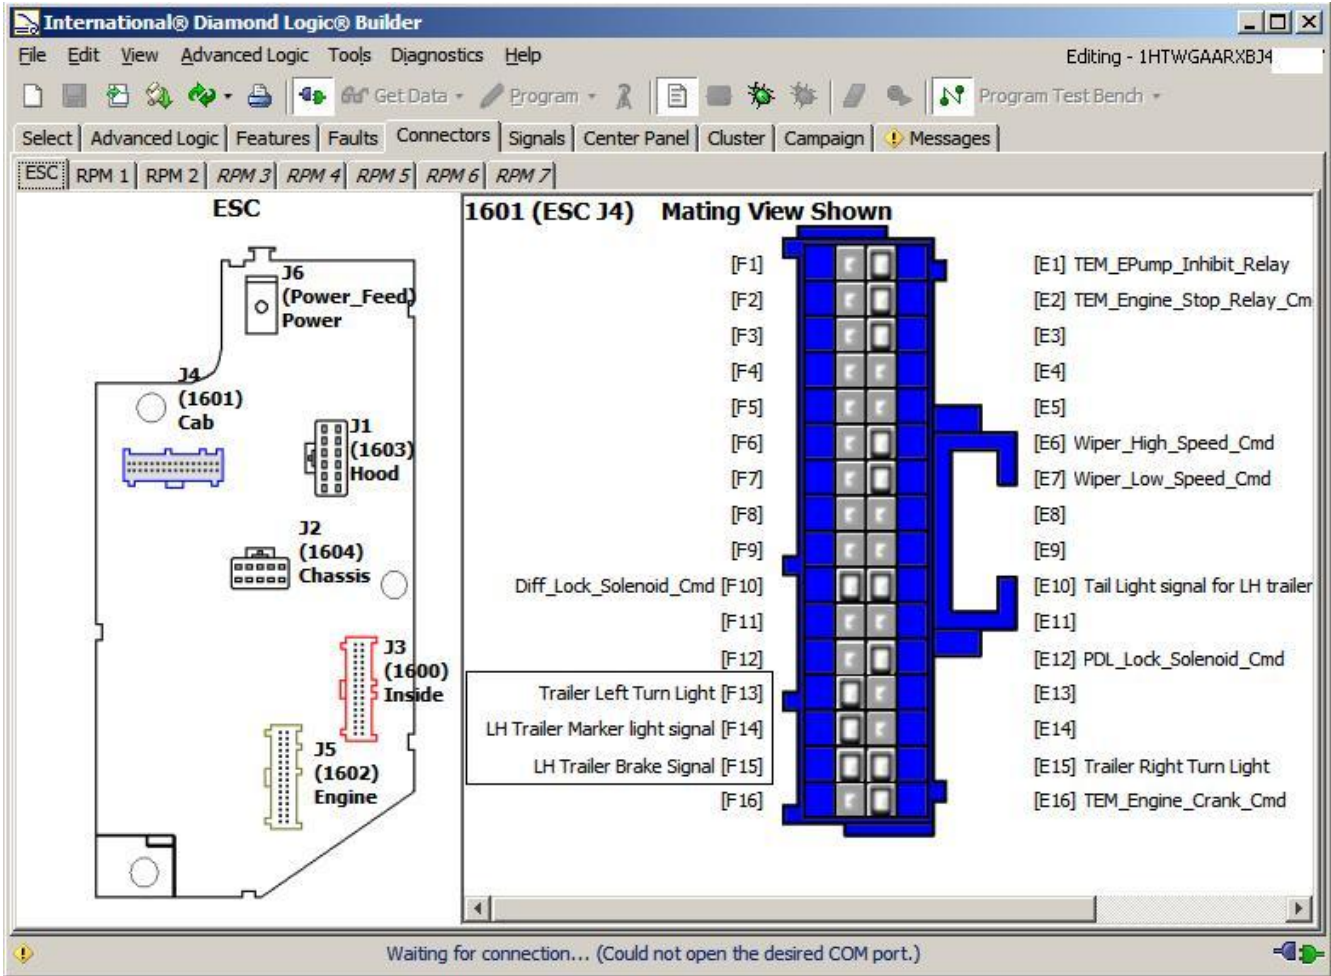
International® Diamond Logic® Builder

File Edit View Advanced Logic Tools Diagnostics Help

Editing - 1HTWGAARXBJ4

Get Data Program Program Test Bench

Select | Advanced Logic | Features | Faults | Connectors | Signals | Center Panel | Cluster | Campaign | Messages

ESC | RPM 1 | RPM 2 | RPM 3 | RPM 4 | RPM 5 | RPM 6 | RPM 7

ESC

J6 (Power_Feed) Power

J4 (1601) Cab

J1 (1603) Hood

J2 (1604) Chassis

J3 (1600) Inside

J5 (1602) Engine

1601 (ESC J4) Mating View Shown

[F1]
[F2]
[F3]
[F4]
[F5]
[F6]
[F7]
[F8]
[F9]
Diff_Lock_Solenoid_Cmd [F10]
[F11]
[F12]
Trailer Left Turn Light [F13]
LH Trailer Marker light signal [F14]
LH Trailer Brake Signal [F15]
[F16]

[E1] TEM_EPump_Inhibit_Relay
[E2] TEM_Engine_Stop_Relay_Cm
[E3]
[E4]
[E5]
[E6] Wiper_High_Speed_Cmd
[E7] Wiper_Low_Speed_Cmd
[E8]
[E9]
[E10] Tail Light signal for LH trailer
[E11]
[E12] PDL_Lock_Solenoid_Cmd
[E13]
[E14]
[E15] Trailer Right Turn Light
[E16] TEM_Engine_Crank_Cmd

Waiting for connection... (Could not open the desired COM port.)